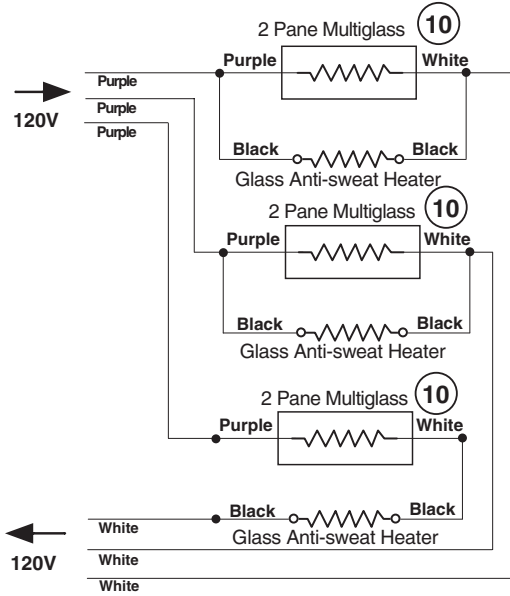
2 Pane Multiglass 10

Purple

White

Purple

Purple

Purple

120V

Black

Black

Glass Anti-sweat Heater

2 Pane Multiglass 10

Purple

White

Black

Black

Glass Anti-sweat Heater

2 Pane Multiglass 10

Purple

White

Black

Black

White

Glass Anti-sweat Heater

120V

White

White